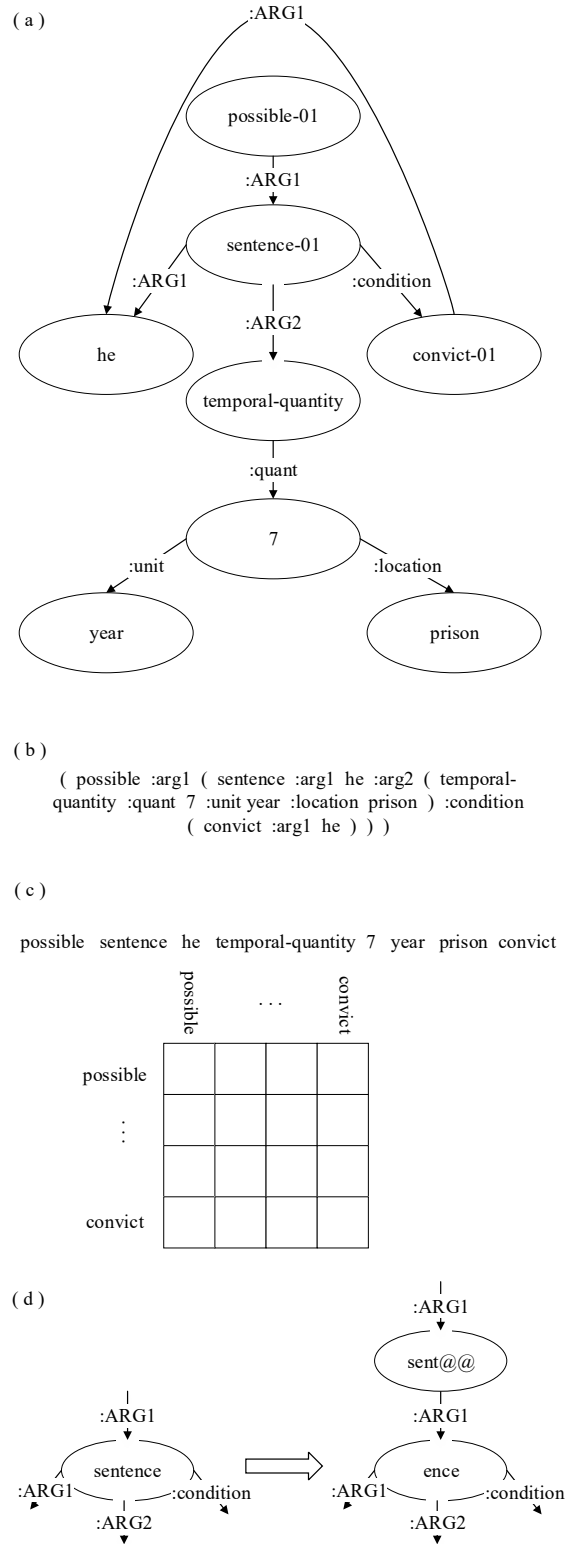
( a )

:ARG1

possible-01

:ARG1

sentence-01

:ARG1

:condition

:ARG2

he

convict-01

temporal-quantity

:quant

7

:unit

:location

year

prison

( b )

( possible :arg1 ( sentence :arg1 he :arg2 ( temporal-quantity :quant 7 :unit year :location prison ) :condition ( convict :arg1 he ) ) )

( c )

possible sentence he temporal-quantity 7 year prison convict

| | possible | ... | | convict |
|---|---|---|---|---|
| possible | | | | |
| ⋮ | | | | |
| | | | | |
| convict | | | | |

( d )

:ARG1

sentence

:ARG1

:condition

:ARG2

:ARG1

sent@@

:ARG1

ence

:ARG1

:condition

:ARG2